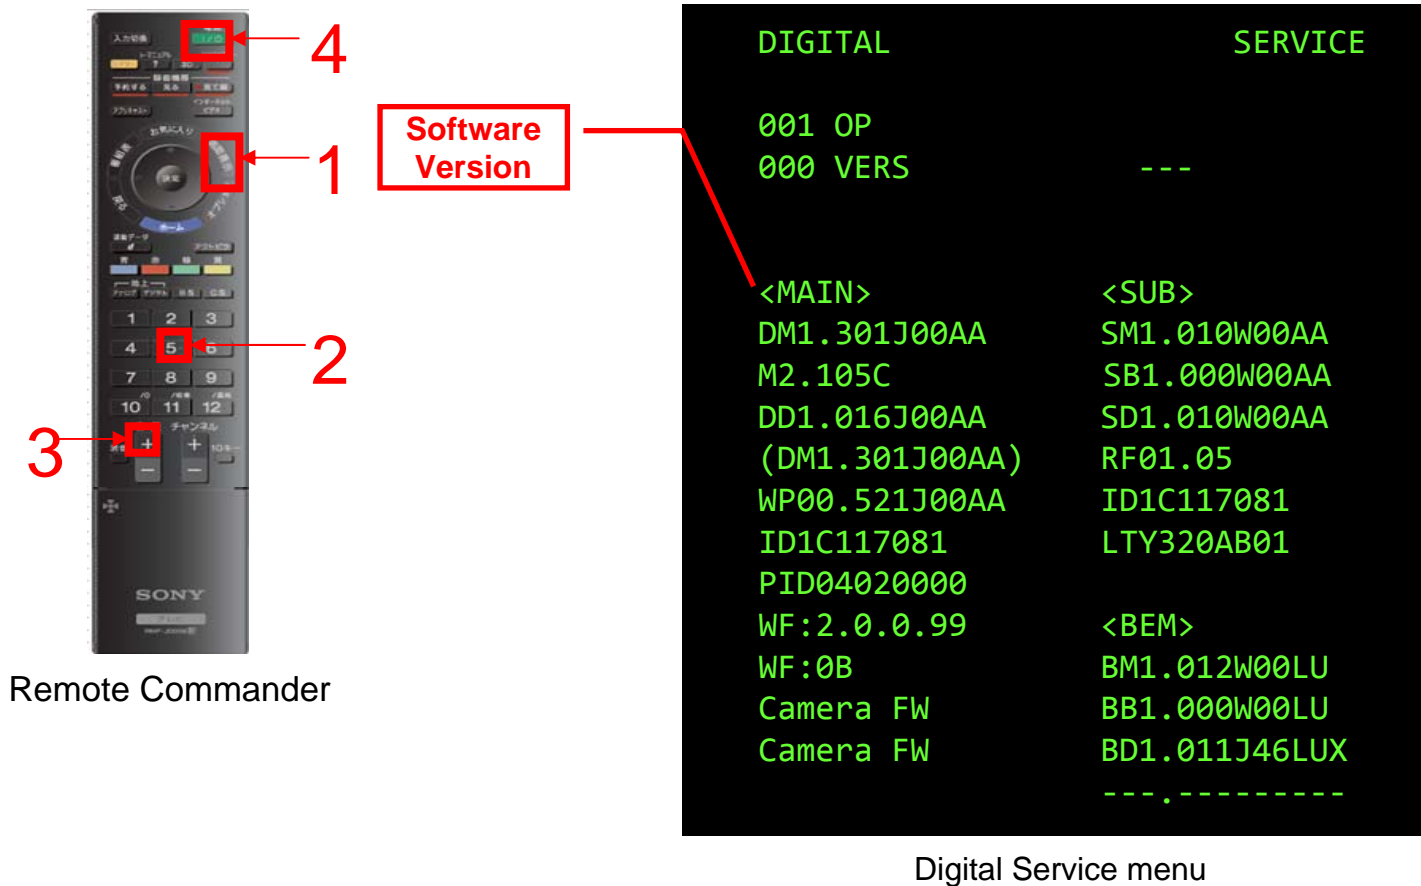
4

1

2

3

Software Version

SONY

Remote Commander

DIGITAL SERVICE

001 OP
000 VERS ---

<MAIN>
DM1.301J00AA
M2.105C
DD1.016J00AA
(DM1.301J00AA)
WP00.521J00AA
ID1C117081
PID04020000
WF:2.0.0.99
WF:0B
Camera FW
Camera FW

<SUB>
SM1.010W00AA
SB1.000W00AA
SD1.010W00AA
RF01.05
ID1C117081
LTY320AB01

<BEM>
BM1.012W00LU
BB1.000W00LU
BD1.011J46LUX
---.---------

Digital Service menu